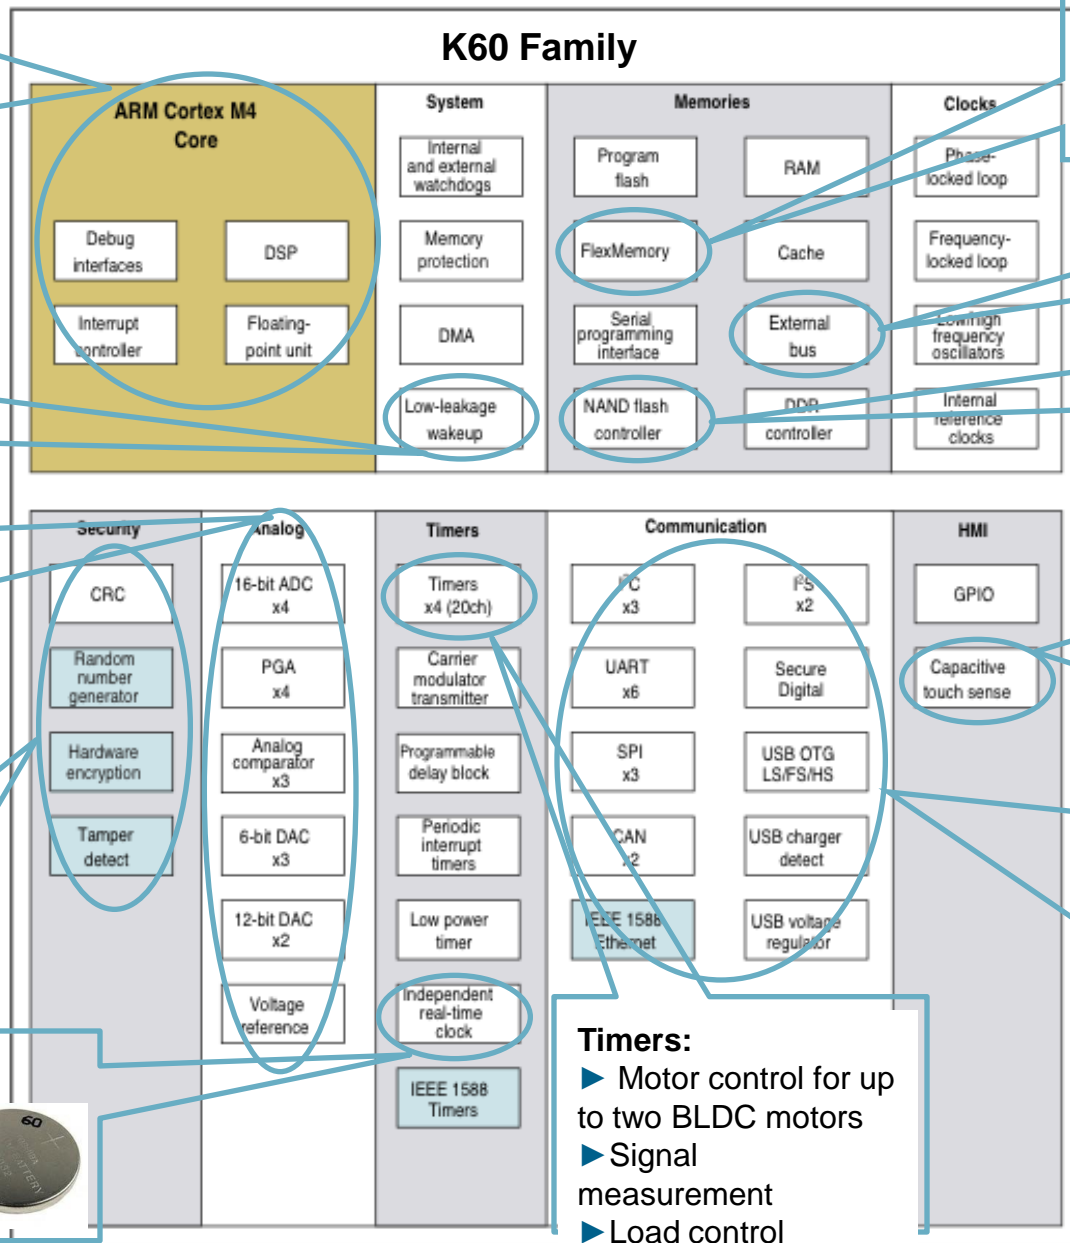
K60 Family

ARM Cortex M4 Core

Debug interfaces

DSP

Interrupt controller

Floating-point unit

System

Internal and external watchdogs

Memory protection

DMA

Low-leakage wakeup

Memories

Program flash

RAM

FlexMemory

Cache

Serial programming interface

External bus

NAND flash controller

DDR controller

Clocks

Phase-locked loop

Frequency-locked loop

Low/high frequency oscillators

Internal reference clocks

Security

CRC

Random number generator

Hardware encryption

Tamper detect

Analog

16-bit ADC x4

PGA x4

Analog comparator x3

6-bit DAC x3

12-bit DAC x2

Voltage reference

Timers

Timers x4 (20ch)

Carrier modulator transmitter

Programmable delay block

Periodic interrupt timers

Low power timer

Independent real-time clock

IEEE 1588 Timers

Communication

$I^2C$ x3

$I^2S$ x2

UART x6

Secure Digital

SPI x3

USB OTG LS/FS/HS

CAN x2

USB charger detect

IEEE 1588 Ethernet

USB voltage regulator

HMI

GPIO

Capacitive touch sense

Timers:
► Motor control for up to two BLDC motors
►Signal measurement
►Load control